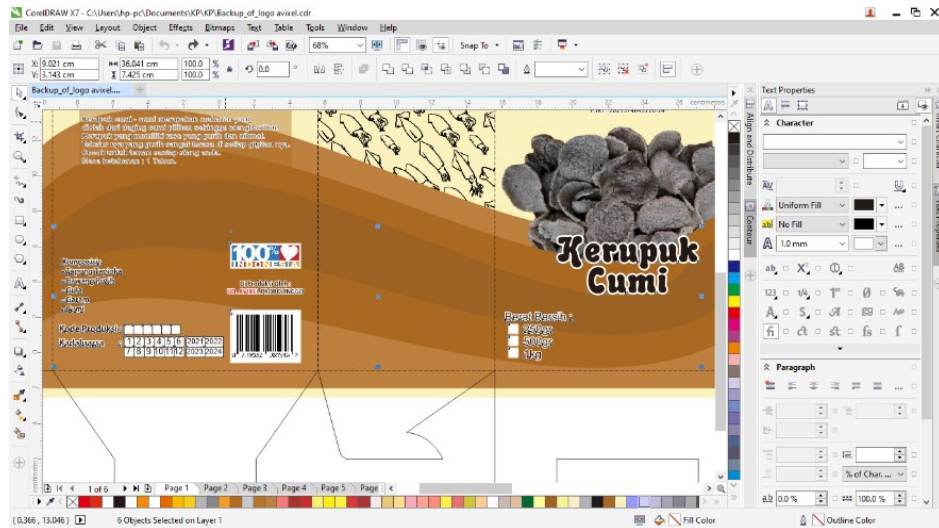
CorelDRAW X7 - C:\Users\hp-pc\Documents\KP\KP\Backup_of_logo avixel.cdr

File Edit View Layout Object Effects Bitmaps Text Table Tools Window Help

68% Snap To

X: 9.021 cm Y: 3.143 cm 36.041 cm 7.425 cm 100.0 % 100.0 % 0.0 °

Backup_of_logo avixel...

Text Properties

Character

Uniform Fill

No Fill

1.0 mm

Paragraph

Align and Distribute

Contour

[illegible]

Komposisi:
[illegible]

Kode Produksi:
Kadaluarsa: 1 2 3 4 5 6 2021 2022 7 8 9 10 11 12 2023 2024

100%

Diproduksi oleh:
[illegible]

Kerupuk Cumi

Berat Bersih :
250 gr
500 gr
1 kg

1 of 6 Page 1 Page 2 Page 3 Page 4 Page 5 Page

( 0.366 , 13.046 ) 6 Objects Selected on Layer 1 Fill Color Outline Color

% of Char.
0.0 % 100.0 %